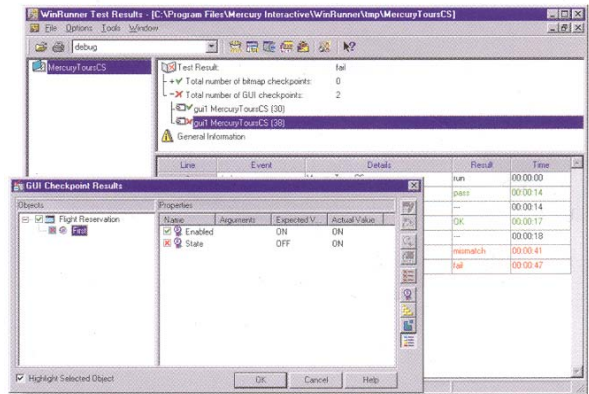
WinRunner Test Results - [C:\Program Files\Mercury Interactive\WinRunner\tmp\MercuryToursCS]

File Options Tools Window

debug

MercuryToursCS

Test Result: fail

Total number of bitmap checkpoints: 0

Total number of GUI checkpoints: 2

gui1 MercuryToursCS (30)

gui1 MercuryToursCS (38)

General Information

| Line | Event | Details | Result | Time |
|---|---|---|---|---|
| | | | run | 00:00:00 |
| | | | pass | 00:00:14 |
| | | | --- | 00:00:14 |
| | | | OK | 00:00:17 |
| | | | --- | 00:00:18 |
| | | | mismatch | 00:00:41 |
| | | | fail | 00:00:47 |

GUI Checkpoint Results

Objects

Flight Reservation

First

Properties

| Name | Arguments | Expected V... | Actual Value |
|---|---|---|---|
| Enabled | | ON | ON |
| State | | OFF | ON |

Highlight Selected Object

OK

Cancel

Help